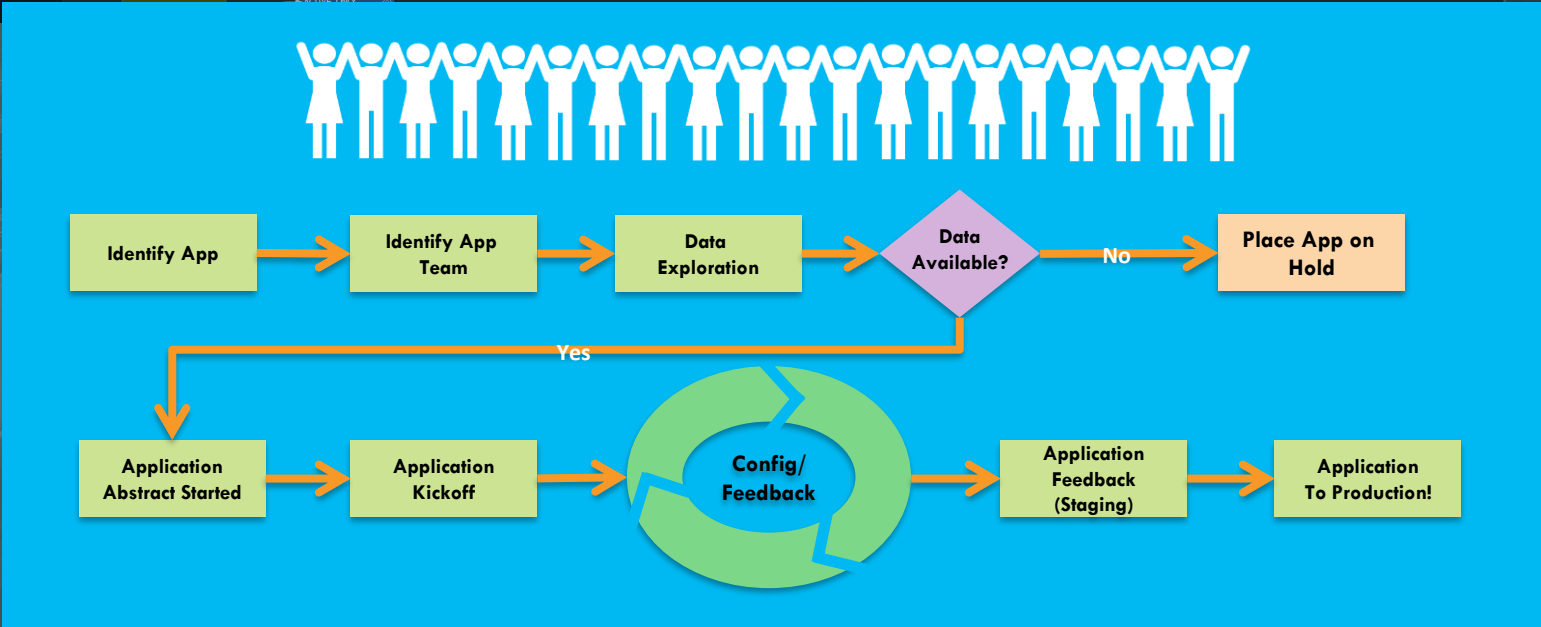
Identify App

Identify App Team

Data Exploration

Data Available?

No

Place App on Hold

Yes

Application Abstract Started

Application Kickoff

Config/ Feedback

Application Feedback (Staging)

Application To Production!